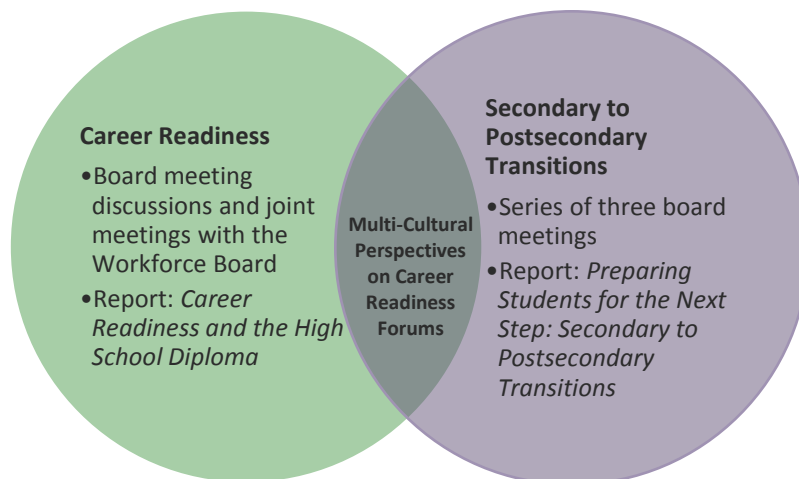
Career Readiness

•Board meeting discussions and joint meetings with the Workforce Board

•Report: *Career Readiness and the High School Diploma*

Multi-Cultural Perspectives on Career Readiness Forums

Secondary to Postsecondary Transitions

•Series of three board meetings

•Report: *Preparing Students for the Next Step: Secondary to Postsecondary Transitions*